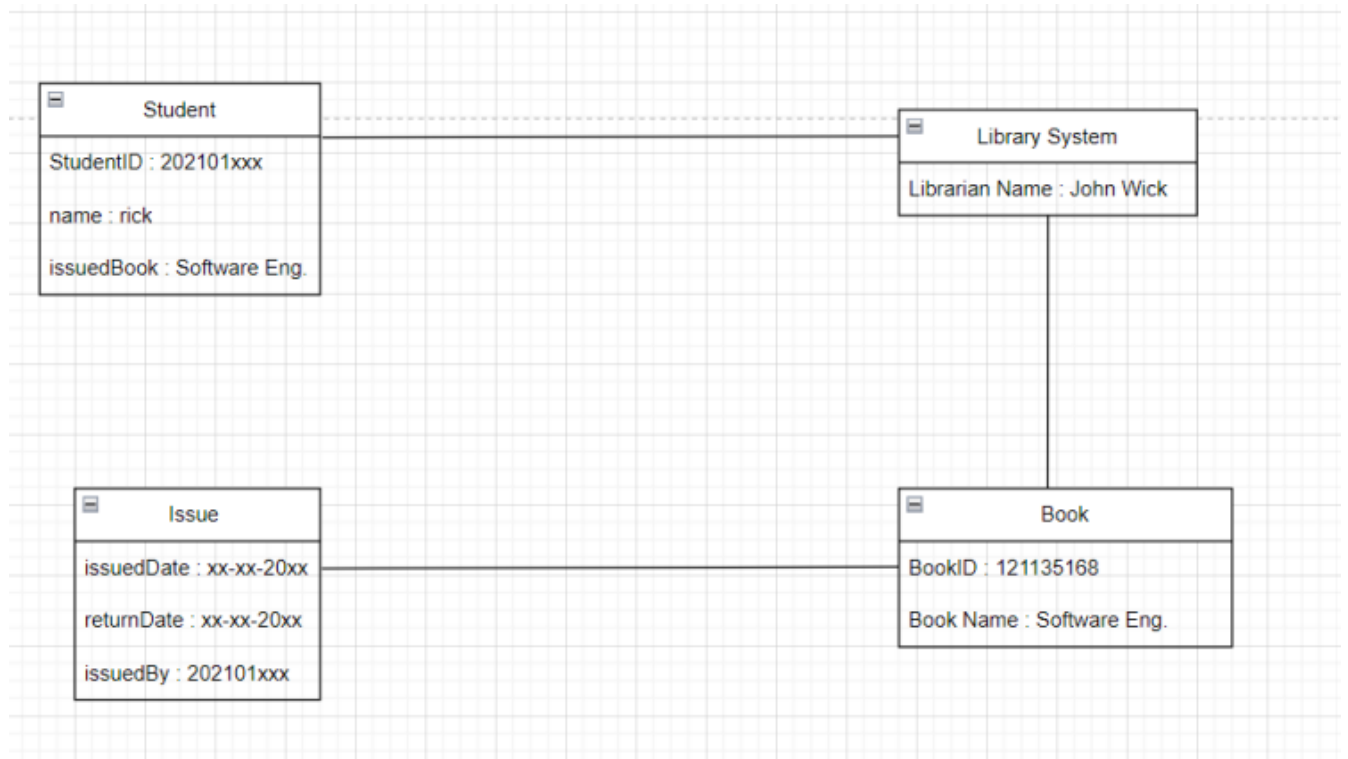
Student

StudentID : 202101xxx

name : rick

issuedBook : Software Eng.

Library System

Librarian Name : John Wick

Issue

issuedDate : xx-xx-20xx

returnDate : xx-xx-20xx

issuedBy : 202101xxx

Book

BookID : 121135168

Book Name : Software Eng.